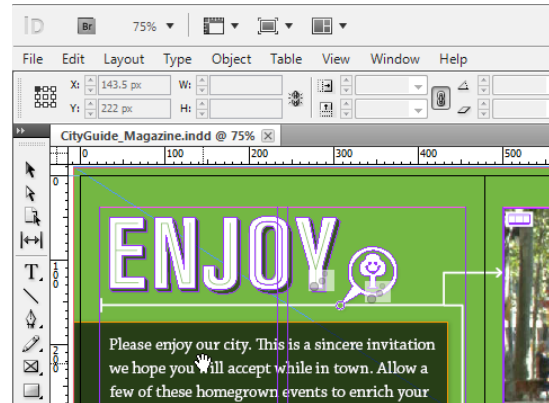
ID Br 75%

File Edit Layout Type Object Table View Window Help

X: 143.5 px
Y: 222 px
W:
H:

CityGuide_Magazine.indd @ 75%

0 100 200 300 400 500

ENJOY

Please enjoy our city. This is a sincere invitation we hope you will accept while in town. Allow a few of these homegrown events to enrich your